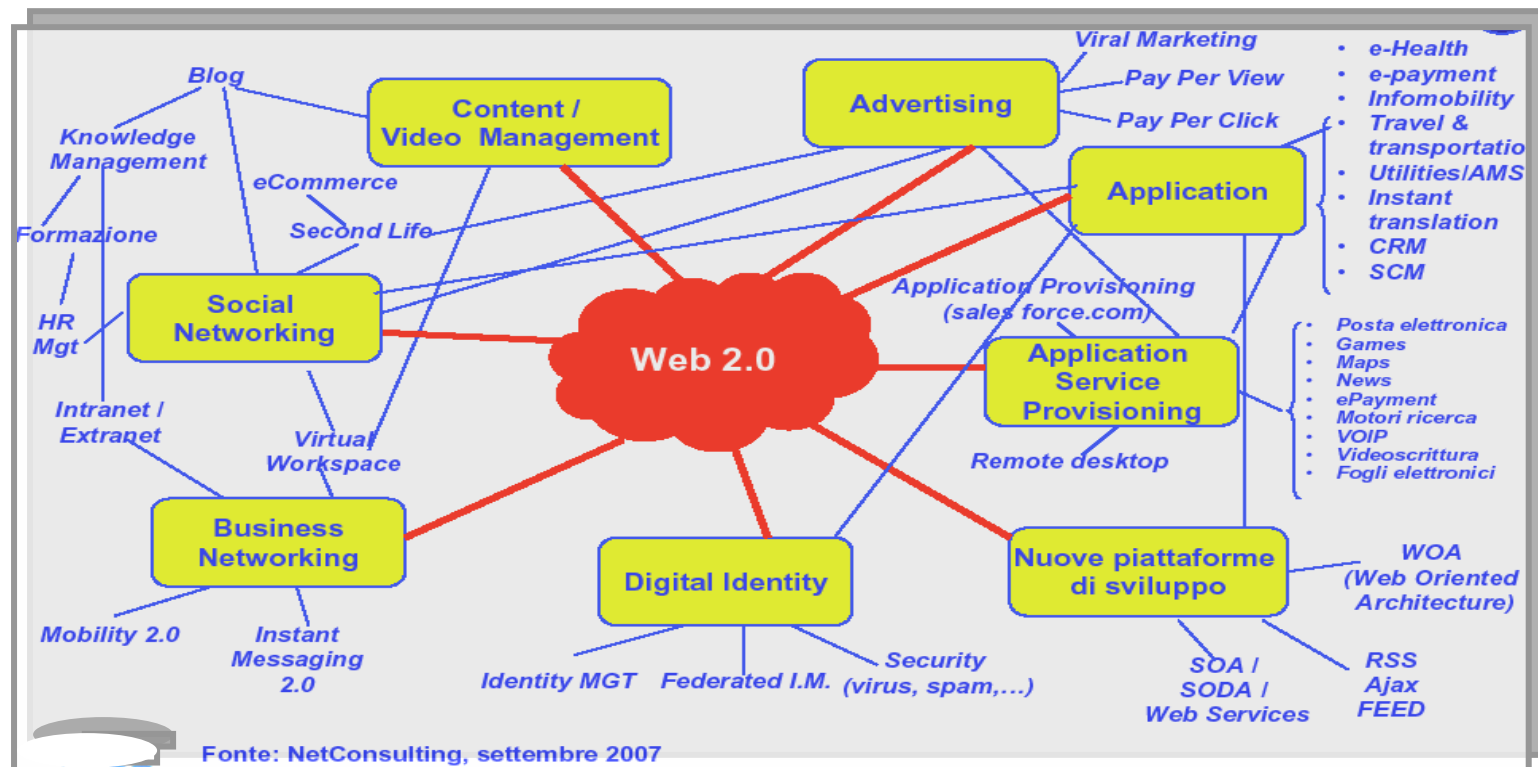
Web 2.0

Content / Video Management

Advertising

Viral Marketing

Pay Per View

Pay Per Click

• e-Health
• e-payment
• Infomobility
• Travel & transportatio
• Utilities/AMS
• Instant translation
• CRM
• SCM

Application

Blog

Knowledge Management

Formazione

HR Mgt

eCommerce

Second Life

Social Networking

Application Provisioning (sales force.com)

Application Service Provisioning

• Posta elettronica
• Games
• Maps
• News
• ePayment
• Motori ricerca
• VOIP
• Videoscrittura
• Fogli elettronici

Intranet / Extranet

Virtual Workspace

Remote desktop

Business Networking

Digital Identity

Nuove piattaforme di sviluppo

WOA (Web Oriented Architecture)

Mobility 2.0

Instant Messaging 2.0

Identity MGT

Federated I.M.

Security (virus, spam,...)

SOA / SODA / Web Services

RSS Ajax FEED

Fonte: NetConsulting, settembre 2007